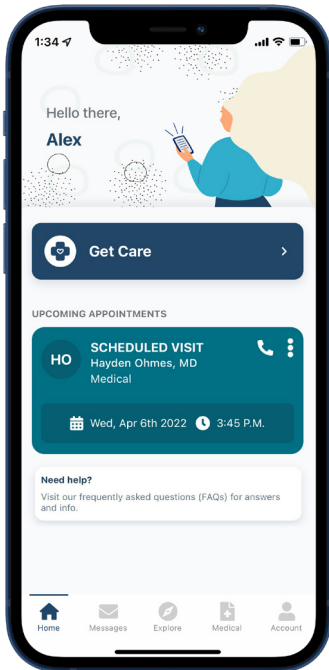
1:34

Hello there,
Alex

Get Care

UPCOMING APPOINTMENTS

HO
SCHEDULED VISIT
Hayden Ohmes, MD
Medical

Wed, Apr 6th 2022
3:45 P.M.

Need help?
Visit our frequently asked questions (FAQs) for answers and info.

Home
Messages
Explore
Medical
Account